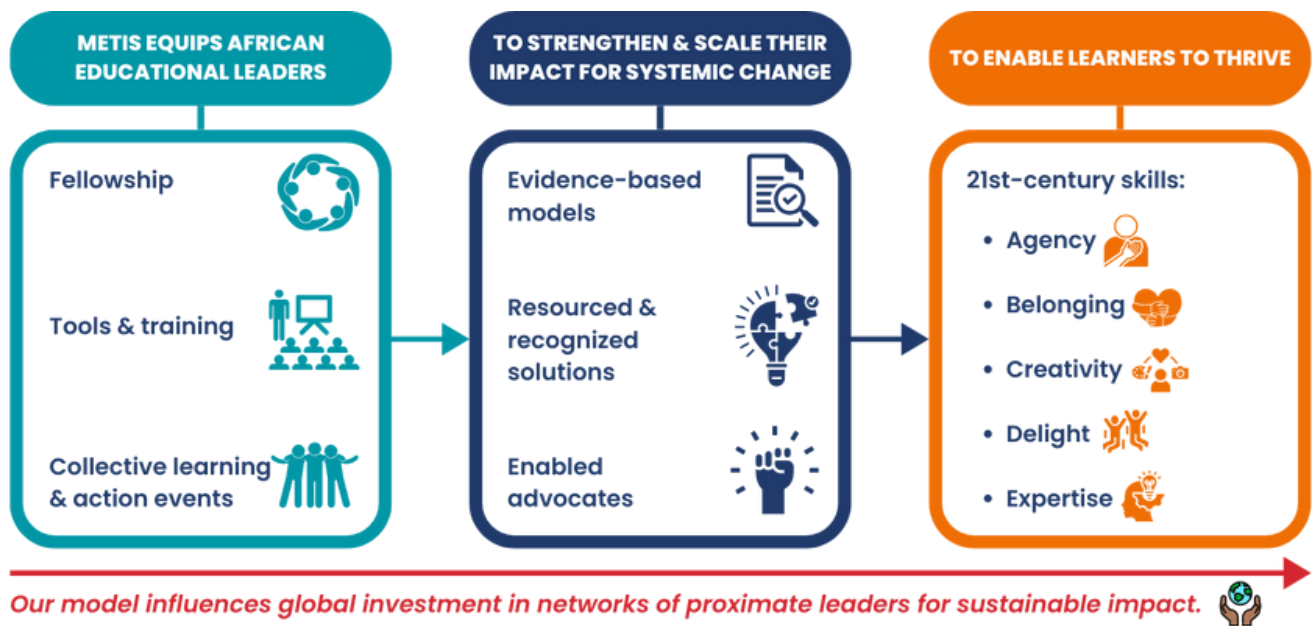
METIS EQUIPS AFRICAN EDUCATIONAL LEADERS

Fellowship

Tools & training

Collective learning & action events

TO STRENGTHEN & SCALE THEIR IMPACT FOR SYSTEMIC CHANGE

Evidence-based models

Resourced & recognized solutions

Enabled advocates

TO ENABLE LEARNERS TO THRIVE

21st-century skills:

• Agency
• Belonging
• Creativity
• Delight
• Expertise

Our model influences global investment in networks of proximate leaders for sustainable impact.